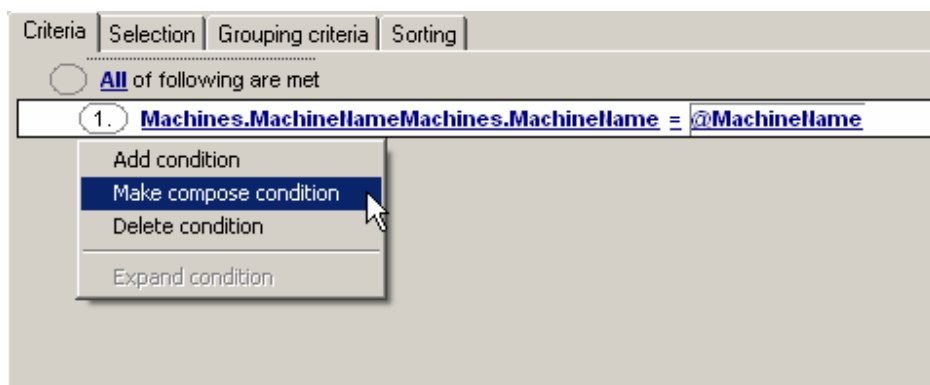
Criteria | Selection | Grouping criteria | Sorting

All of following are met

1. Machines.MachineNameMachines.MachineName = @MachineName

Add condition
Make compose condition
Delete condition
Expand condition